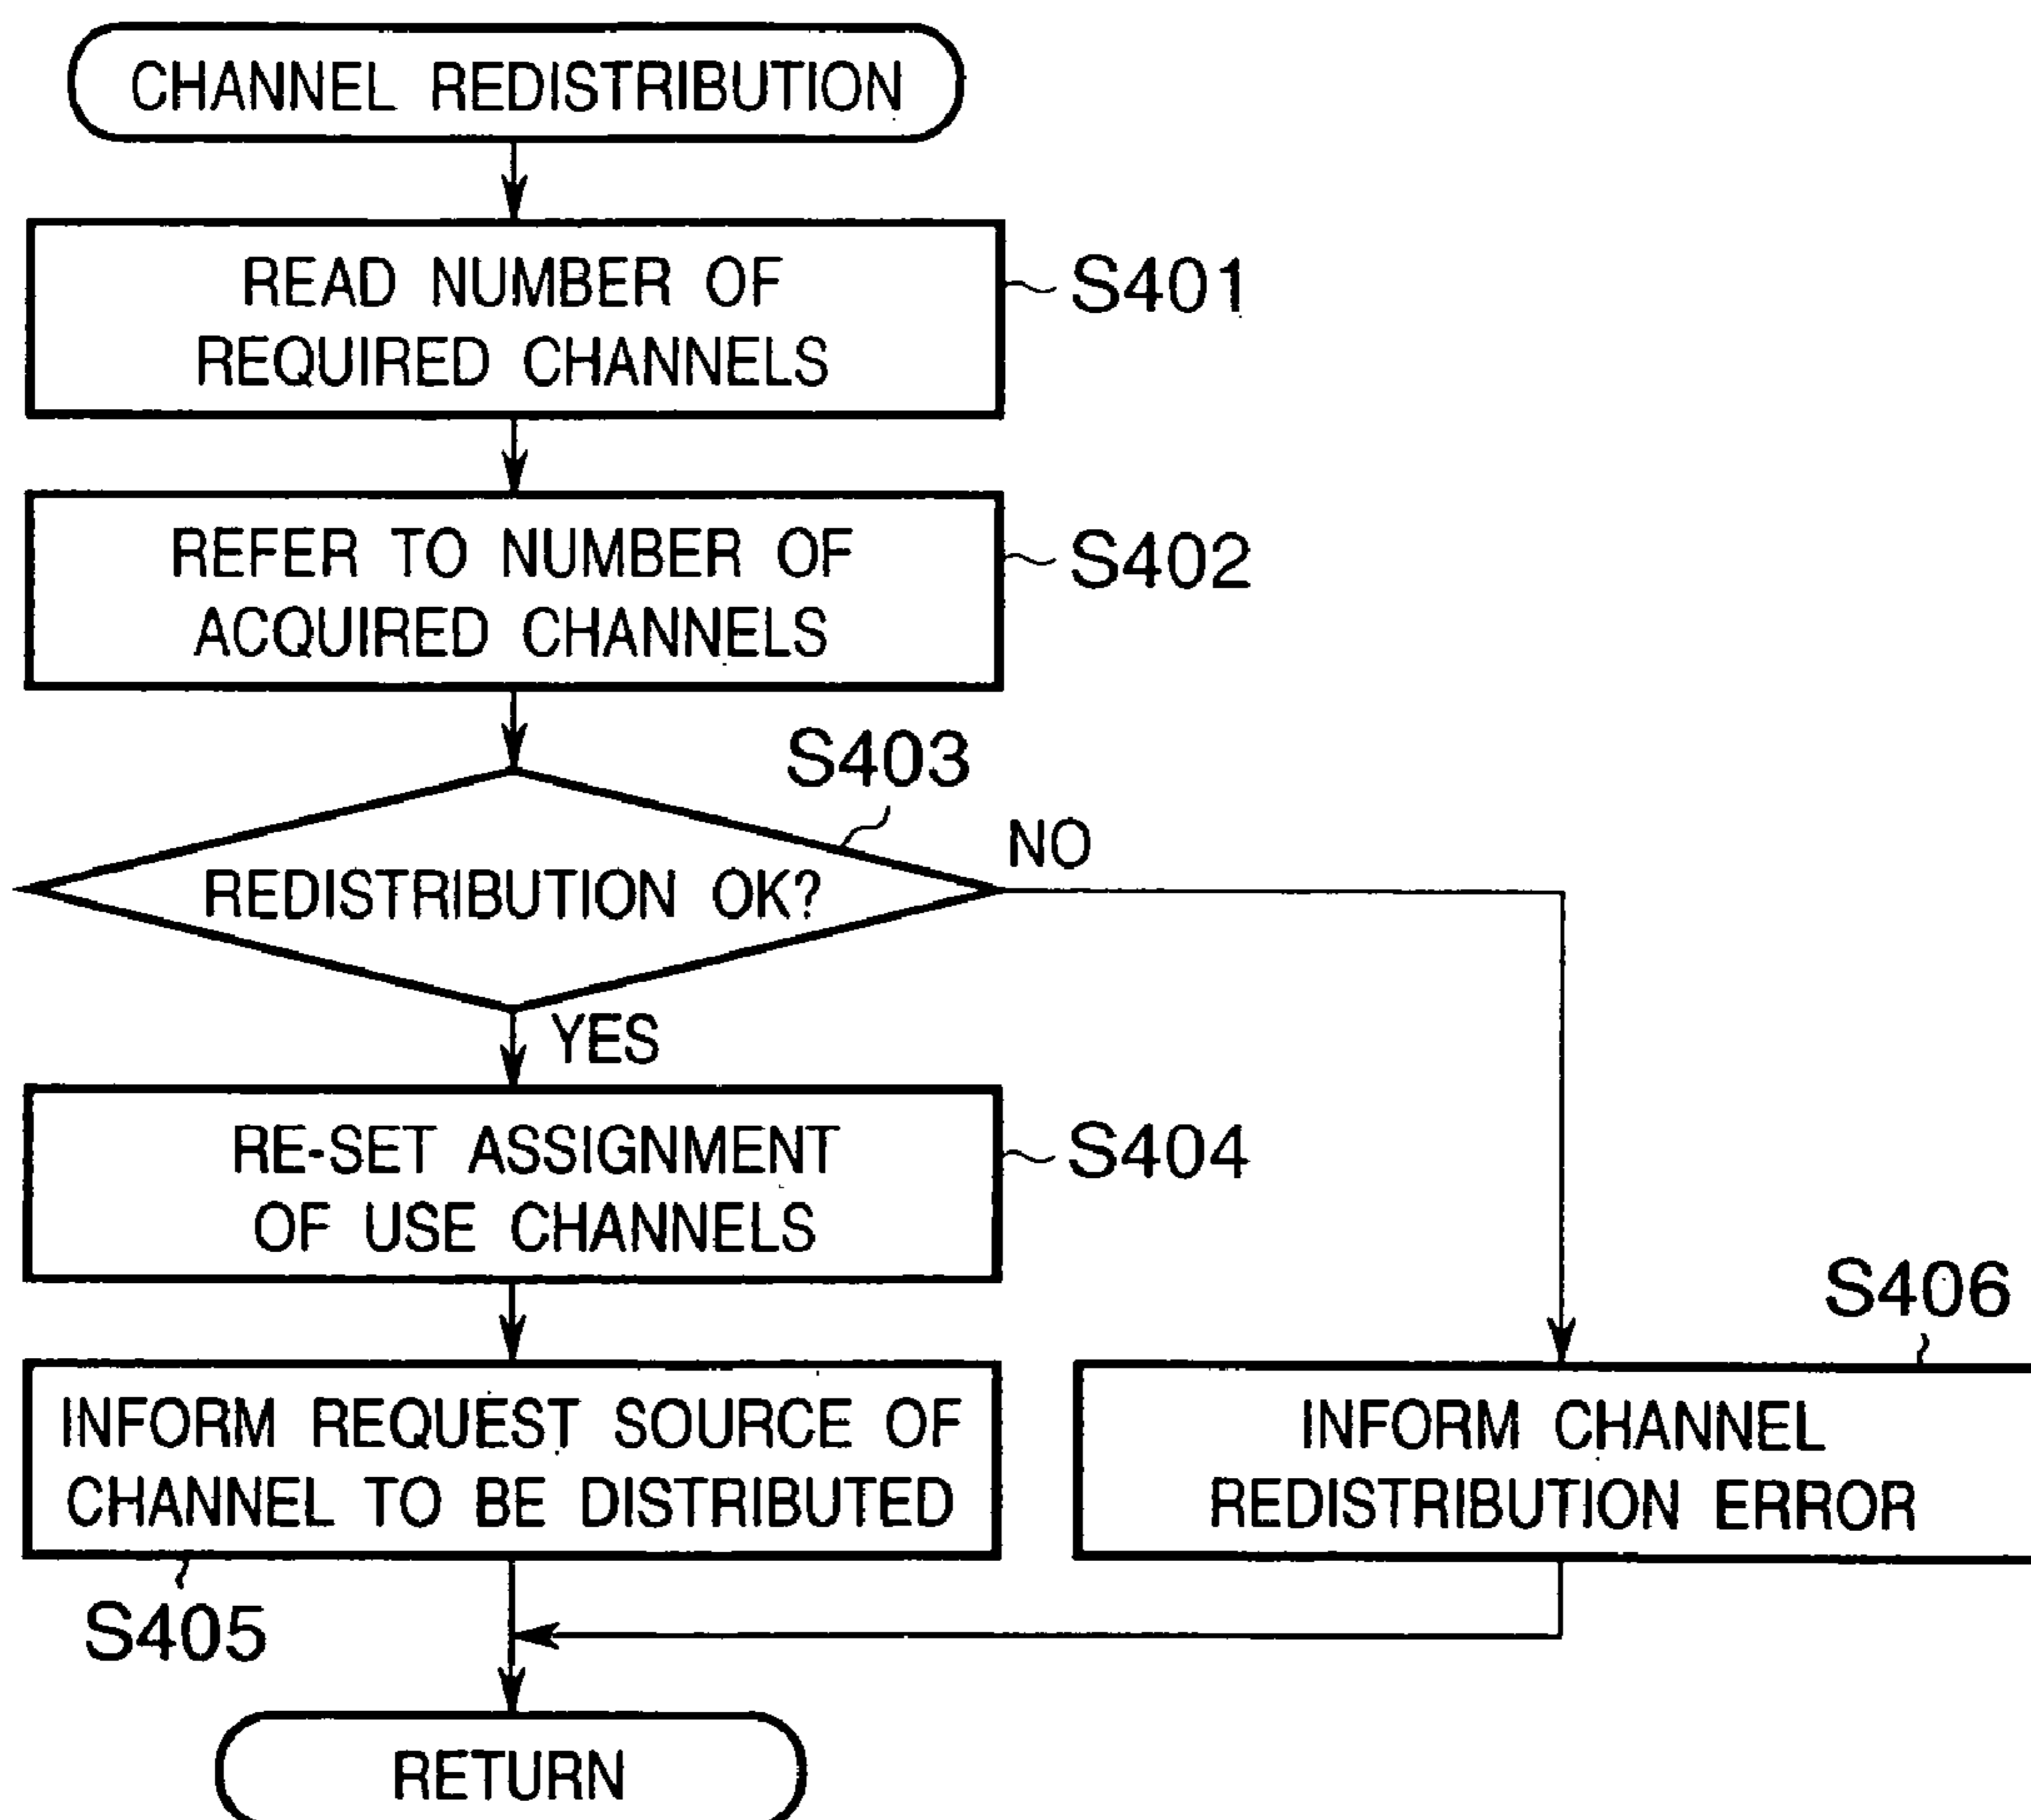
CHANNEL REDISTRIBUTION

READ NUMBER OF REQUIRED CHANNELS

S401

REFER TO NUMBER OF ACQUIRED CHANNELS

S402

S403

REDISTRIBUTION OK?

NO

YES

RE-SET ASSIGNMENT OF USE CHANNELS

S404

S406

INFORM REQUEST SOURCE OF CHANNEL TO BE DISTRIBUTED

INFORM CHANNEL REDISTRIBUTION ERROR

S405

RETURN